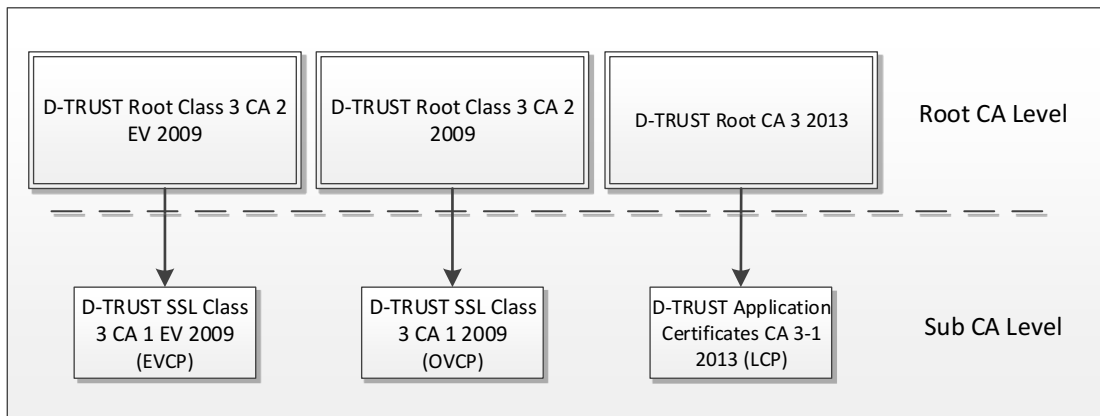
D-TRUST Root Class 3 CA 2 EV 2009

D-TRUST Root Class 3 CA 2 2009

D-TRUST Root CA 3 2013

Root CA Level

D-TRUST SSL Class 3 CA 1 EV 2009 (EVCP)

D-TRUST SSL Class 3 CA 1 2009 (OVCP)

D-TRUST Application Certificates CA 3-1 2013 (LCP)

Sub CA Level